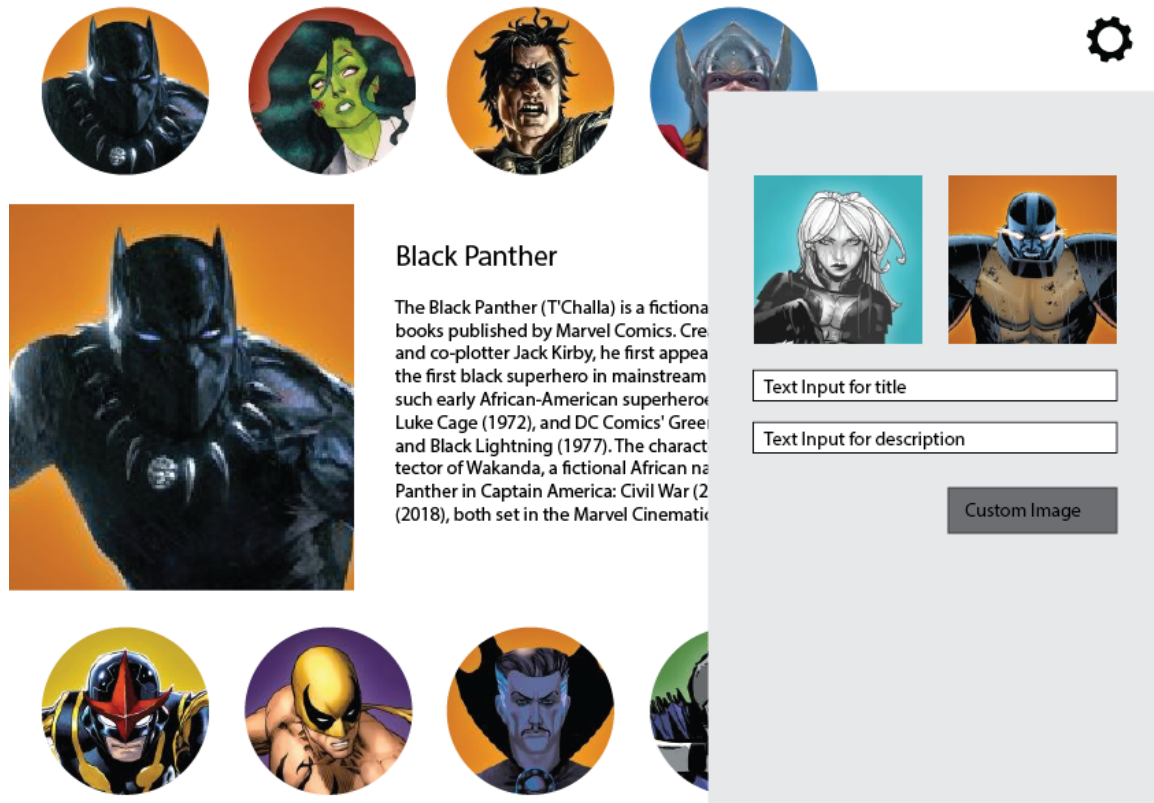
Black Panther

The Black Panther (T'Challa) is a fictiona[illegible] books published by Marvel Comics. Cre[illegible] and co-plotter Jack Kirby, he first appea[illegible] the first black superhero in mainstream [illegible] such early African-American superheroe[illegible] Luke Cage (1972), and DC Comics' Greer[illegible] and Black Lightning (1977). The charact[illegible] tector of Wakanda, a fictional African na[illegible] Panther in Captain America: Civil War (2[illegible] (2018), both set in the Marvel Cinemati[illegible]

Text Input for title

Text Input for description

Custom Image